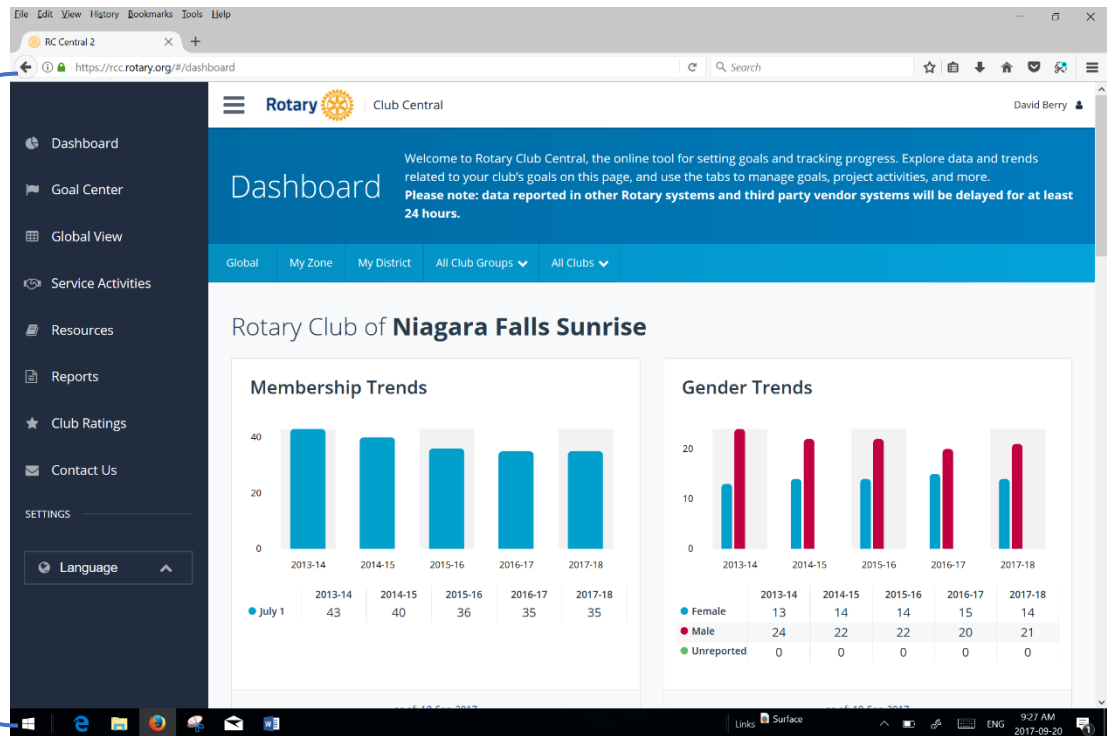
File Edit View History Bookmarks Tools Help

RC Central 2

https://rcc.rotary.org/#/dashboard

Search

Rotary Club Central

David Berry

Dashboard
Goal Center
Global View
Service Activities
Resources
Reports
Club Ratings
Contact Us
SETTINGS
Language

Dashboard

Welcome to Rotary Club Central, the online tool for setting goals and tracking progress. Explore data and trends related to your club's goals on this page, and use the tabs to manage goals, project activities, and more.
**Please note: data reported in other Rotary systems and third party vendor systems will be delayed for at least 24 hours.**

Global | My Zone | My District | All Club Groups | All Clubs

Rotary Club of **Niagara Falls Sunrise**

Membership Trends

40
20
0
2013-14 2014-15 2015-16 2016-17 2017-18

| | 2013-14 | 2014-15 | 2015-16 | 2016-17 | 2017-18 |
|---|---|---|---|---|---|
| July 1 | 43 | 40 | 36 | 35 | 35 |

Gender Trends

20
10
0
2013-14 2014-15 2015-16 2016-17 2017-18

| | 2013-14 | 2014-15 | 2015-16 | 2016-17 | 2017-18 |
|---|---|---|---|---|---|
| Female | 13 | 14 | 14 | 15 | 14 |
| Male | 24 | 22 | 22 | 20 | 21 |
| Unreported | 0 | 0 | 0 | 0 | 0 |

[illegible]

Links Surface
ENG 9:27 AM 2017-09-20